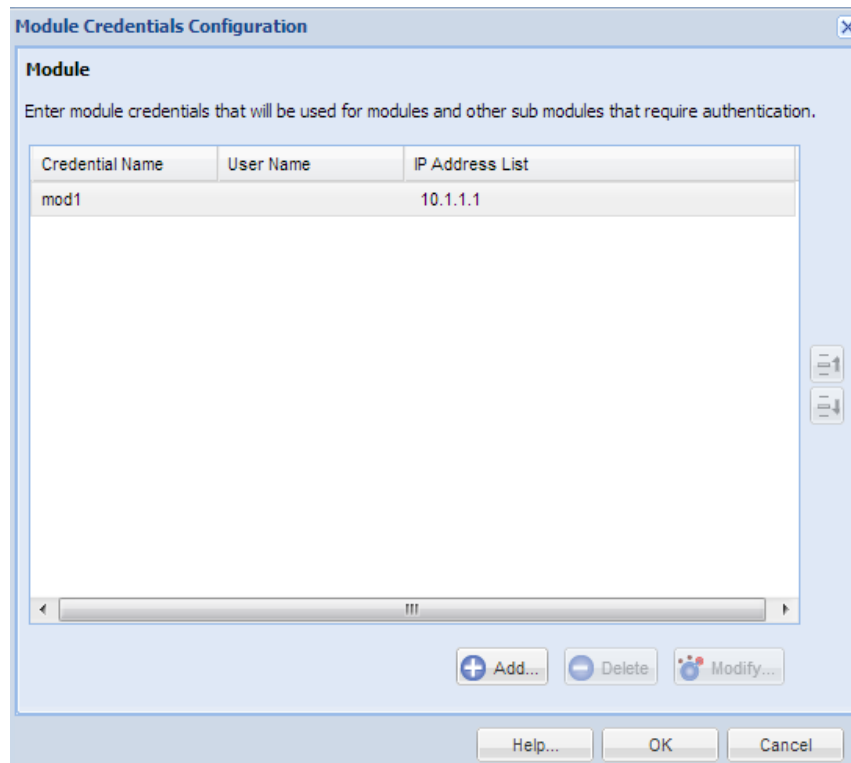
Module Credentials Configuration

Module

Enter module credentials that will be used for modules and other sub modules that require authentication.

| Credential Name | User Name | IP Address List |
|---|---|---|
| mod1 | | 10.1.1.1 |

Add... Delete Modify...

Help... OK Cancel